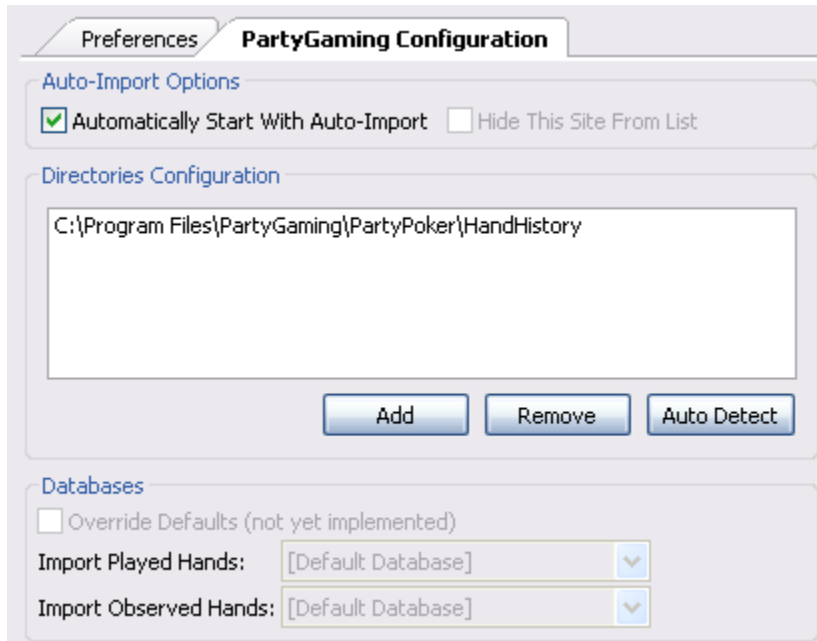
Preferences
PartyGaming Configuration

Auto-Import Options
Automatically Start With Auto-Import
Hide This Site From List

Directories Configuration
C:\Program Files\PartyGaming\PartyPoker\HandHistory

Add
Remove
Auto Detect

Databases
Override Defaults (not yet implemented)
Import Played Hands: [Default Database]
Import Observed Hands: [Default Database]